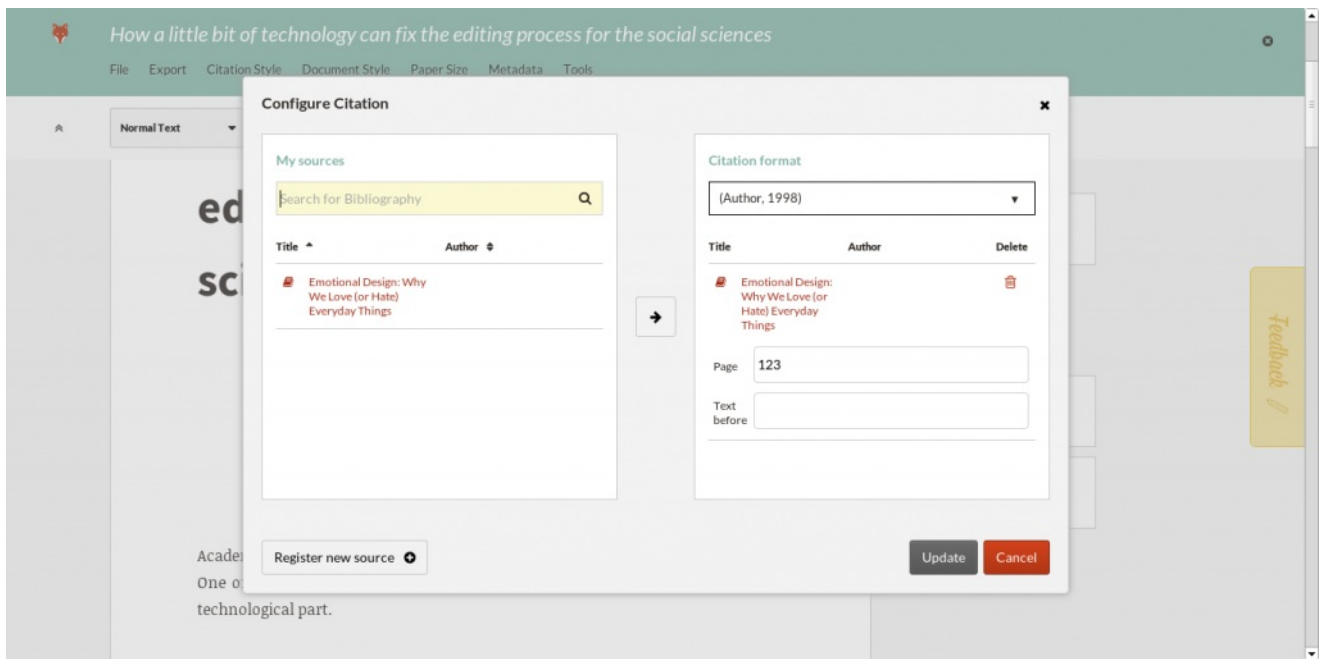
How a little bit of technology can fix the editing process for the social sciences

File Export Citation Style Document Style Paper Size Metadata Tools

Normal Text

ed

sc

Acade

One o

technological part.

Configure Citation

My sources

Search for Bibliography

| Title | Author |
|---|---|
| Emotional Design: Why We Love (or Hate) Everyday Things | |

Citation format

(Author, 1998)

| Title | Author | Delete |
|---|---|---|
| Emotional Design: Why We Love (or Hate) Everyday Things | | |

Page 123

Text before

Register new source

Update Cancel

Feedback